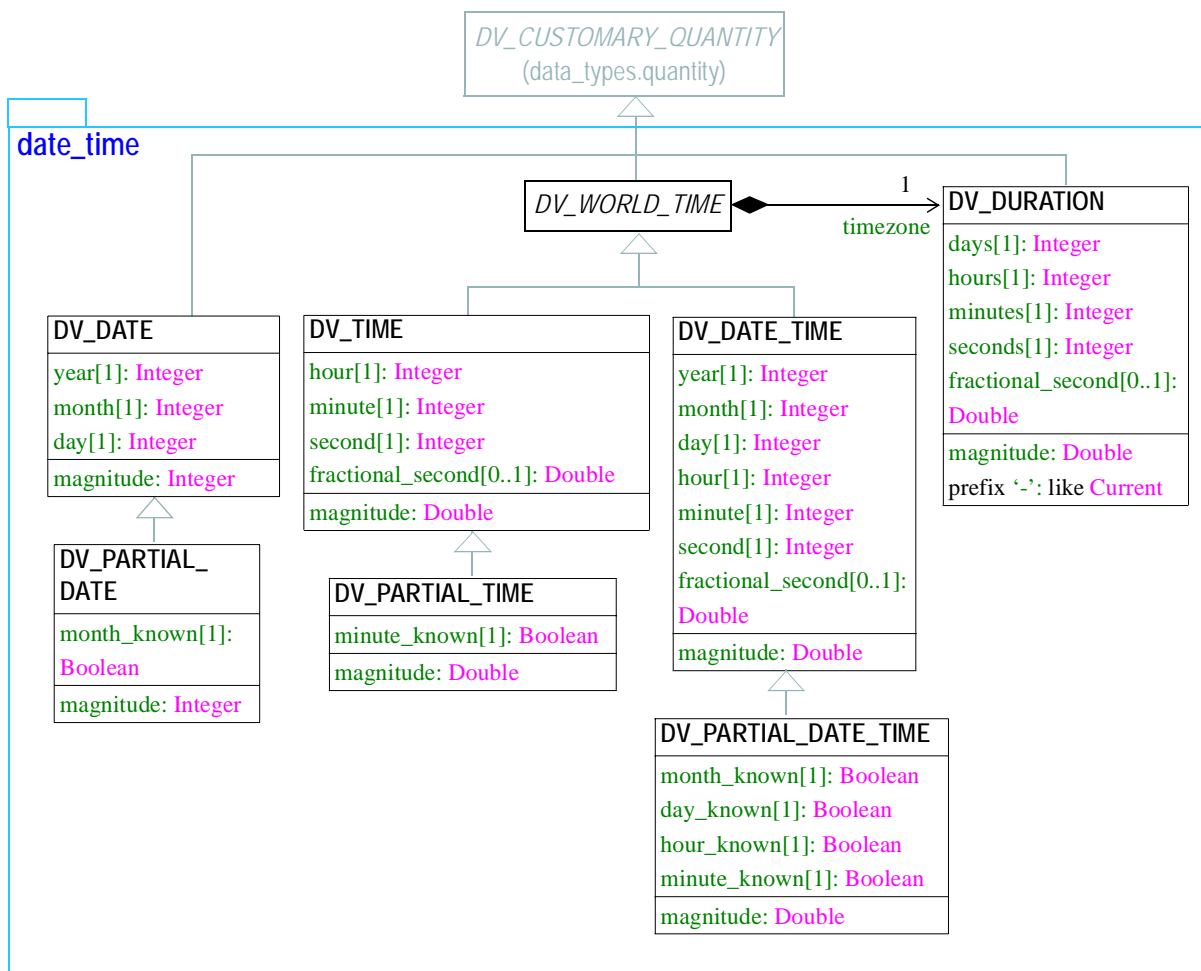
DV_CUSTOMARY_QUANTITY
(data_types.quantity)

date_time

DV_WORLD_TIME

1
timezone

DV_DURATION
days[1]: Integer
hours[1]: Integer
minutes[1]: Integer
seconds[1]: Integer
fractional_second[0..1]: Double
magnitude: Double
prefix ‘-’: like Current

DV_DATE
year[1]: Integer
month[1]: Integer
day[1]: Integer
magnitude: Integer

DV_TIME
hour[1]: Integer
minute[1]: Integer
second[1]: Integer
fractional_second[0..1]: Double
magnitude: Double

DV_DATE_TIME
year[1]: Integer
month[1]: Integer
day[1]: Integer
hour[1]: Integer
minute[1]: Integer
second[1]: Integer
fractional_second[0..1]: Double
magnitude: Double

DV_PARTIAL_DATE
month_known[1]: Boolean
magnitude: Integer

DV_PARTIAL_TIME
minute_known[1]: Boolean
magnitude: Double

DV_PARTIAL_DATE_TIME
month_known[1]: Boolean
day_known[1]: Boolean
hour_known[1]: Boolean
minute_known[1]: Boolean
magnitude: Double